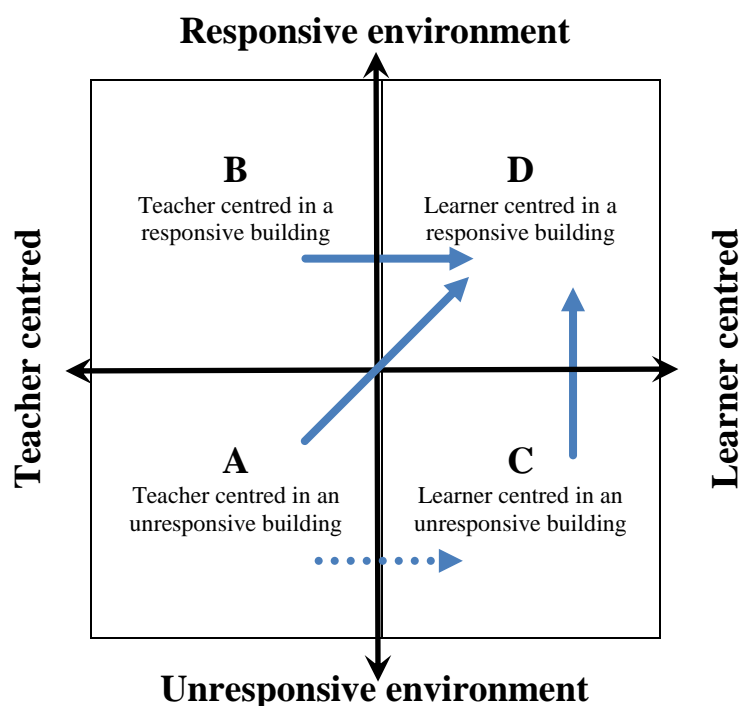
Responsive environment

Teacher centred

Learner centred

B
Teacher centred in a responsive building

D
Learner centred in a responsive building

A
Teacher centred in an unresponsive building

C
Learner centred in an unresponsive building

Unresponsive environment